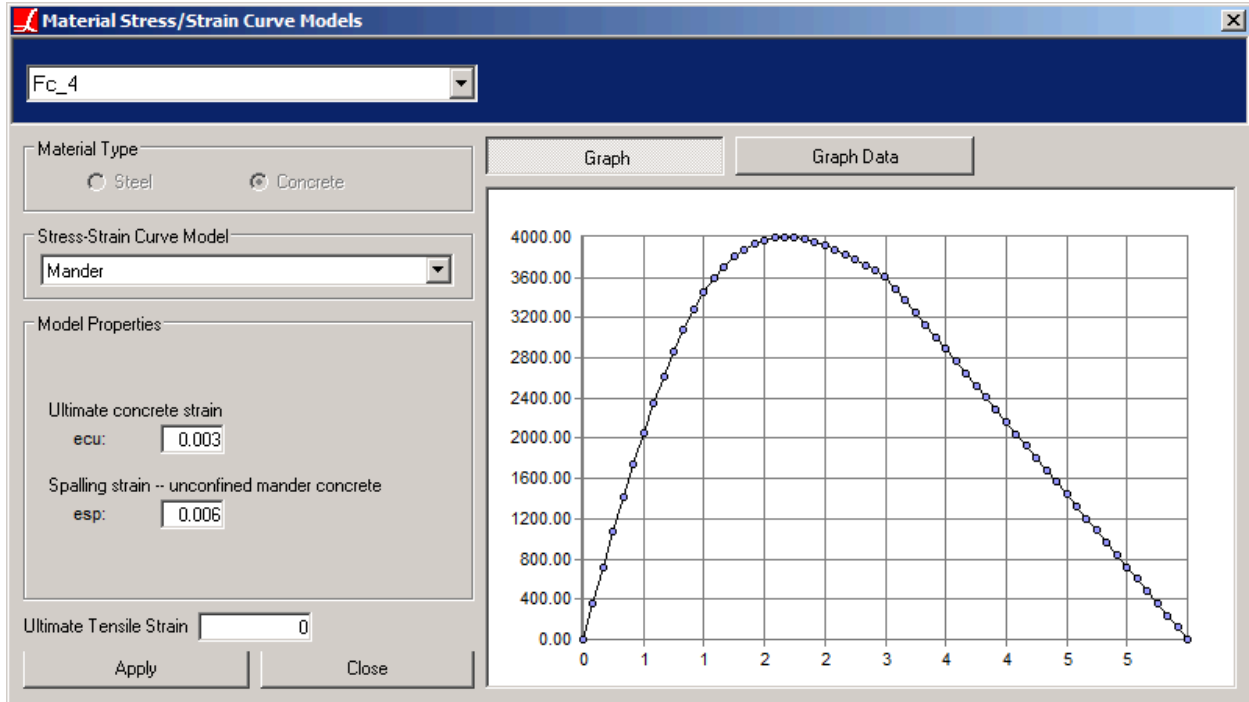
Material Stress/Strain Curve Models

Fc_4

Material Type
Steel
Concrete

Stress-Strain Curve Model
Mander

Model Properties

Ultimate concrete strain
ecu: 0.003

Spalling strain -- unconfined mander concrete
esp: 0.006

Ultimate Tensile Strain 0

Apply
Close

Graph
Graph Data

4000.00
3600.00
3200.00
2800.00
2400.00
2000.00
1600.00
1200.00
800.00
400.00
0.00

0 0 1 1 2 2 3 4 4 5 5